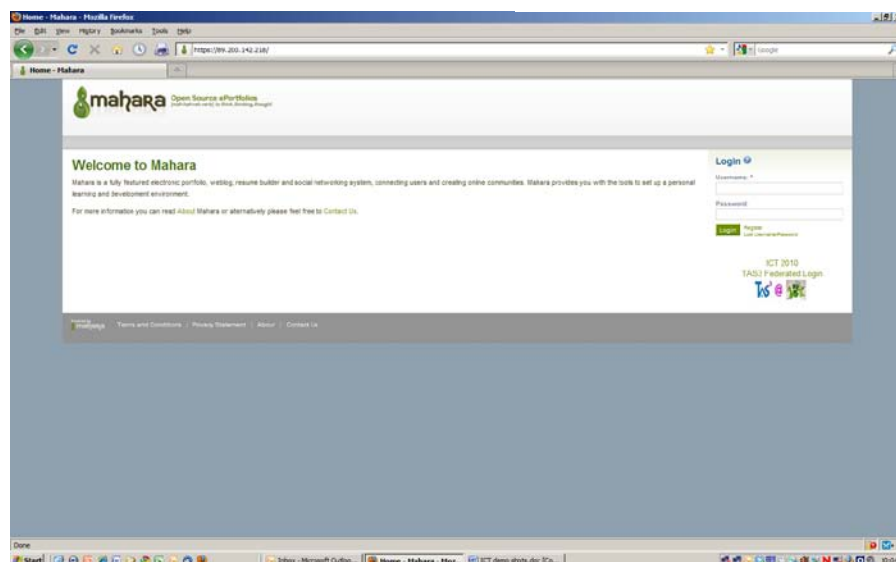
Home - Mahara - Mozilla Firefox

File Edit View History Bookmarks Tools Help

https://89.200.142.218/

Google

Home - Mahara

mahara Open Source ePortfolios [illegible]

Welcome to Mahara

Mahara is a fully featured electronic portfolio, weblog, resume builder and social networking system, connecting users and creating online communities. Mahara provides you with the tools to set up a personal learning and development environment.

For more information you can read About Mahara or alternatively please feel free to Contact Us.

Login

Username: *

Password

Login Register Lost Username/Password

ICT 2010
TASJ Federated Login

Powered by mahara Terms and Conditions | Privacy Statement | About | Contact Us

Done

Start Inbox - Microsoft Outloo... Home - Mahara - Moz... ICT demo shots.doc [Co...